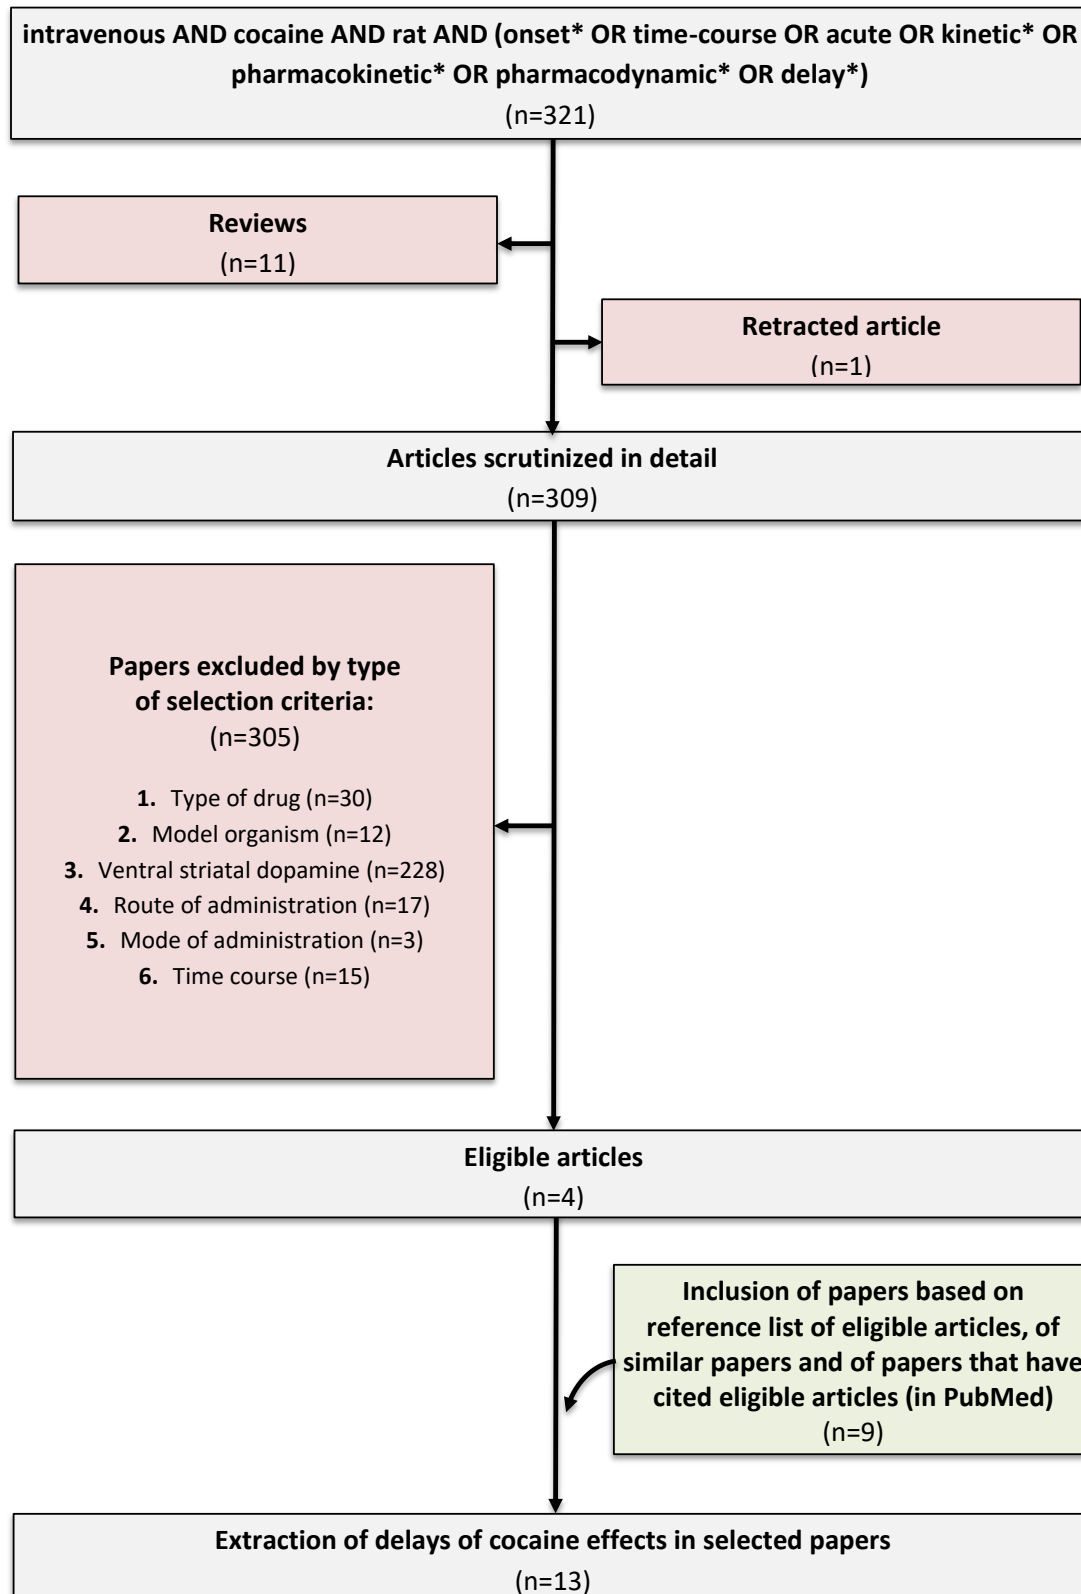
intravenous AND cocaine AND rat AND (onset* OR time-course OR acute OR kinetic* OR pharmacokinetic* OR pharmacodynamic* OR delay*)
(n=321)

Reviews
(n=11)

Retracted article
(n=1)

Articles scrutinized in detail
(n=309)

Papers excluded by type of selection criteria:
(n=305)

1. Type of drug (n=30)
2. Model organism (n=12)
3. Ventral striatal dopamine (n=228)
4. Route of administration (n=17)
5. Mode of administration (n=3)
6. Time course (n=15)

Eligible articles
(n=4)

Inclusion of papers based on reference list of eligible articles, of similar papers and of papers that have cited eligible articles (in PubMed)
(n=9)

Extraction of delays of cocaine effects in selected papers
(n=13)